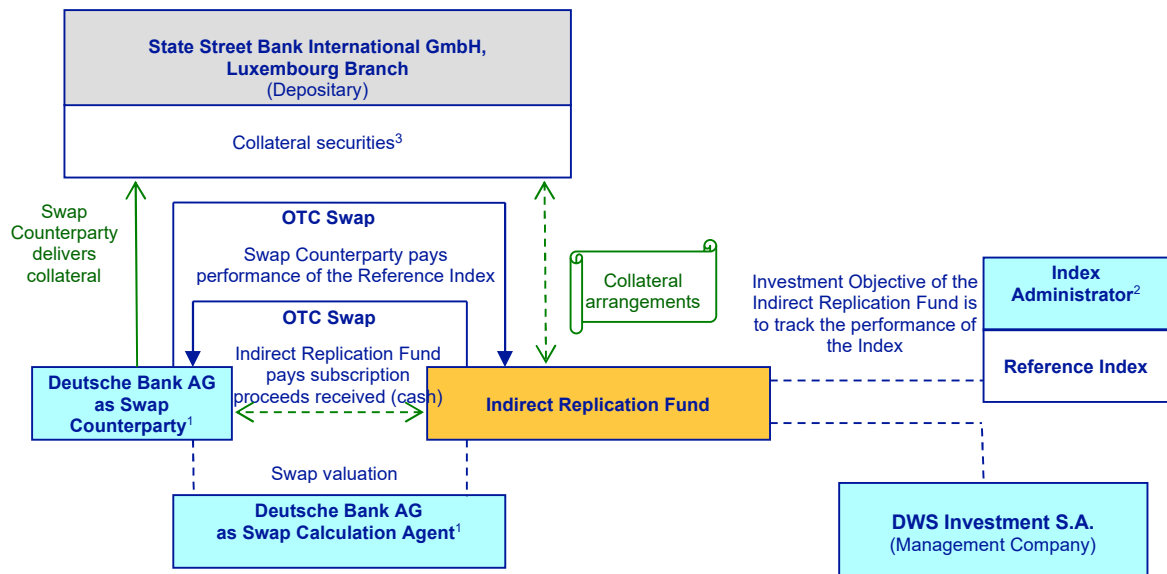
State Street Bank International GmbH, Luxembourg Branch
(Depositary)

Collateral securities$^3$

Swap Counterparty delivers collateral

OTC Swap
Swap Counterparty pays performance of the Reference Index

OTC Swap
Indirect Replication Fund pays subscription proceeds received (cash)

Collateral arrangements

Investment Objective of the Indirect Replication Fund is to track the performance of the Index

Index Administrator$^2$

Reference Index

Deutsche Bank AG as Swap Counterparty$^1$

Indirect Replication Fund

Swap valuation

Deutsche Bank AG as Swap Calculation Agent$^1$

DWS Investment S.A.
(Management Company)